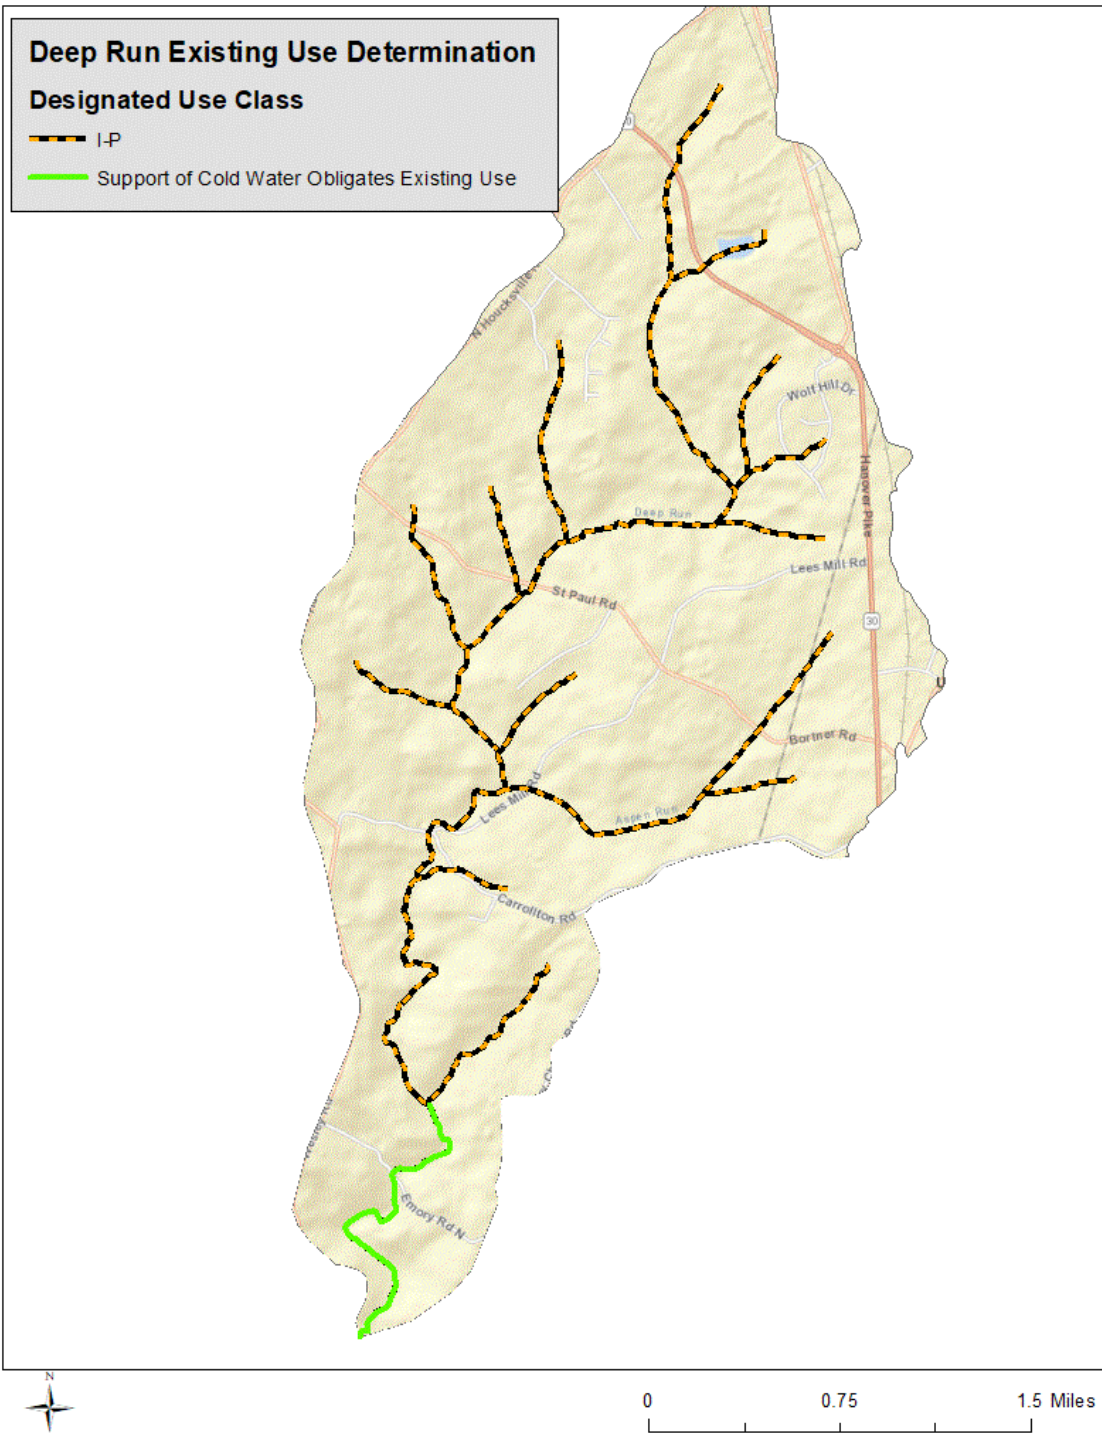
Deep Run Existing Use Determination

Designated Use Class

I-P

Support of Cold Water Obligates Existing Use

N Houcksville Rd

Wolf Hill Dr

Hanover Pike

Deep Run

Lees Mill Rd

St Paul Rd

30

Bortner Rd

Lees Mill Rd

Aspen Run

Carrollton Rd

Emory Rd N

N

0 0.75 1.5 Miles